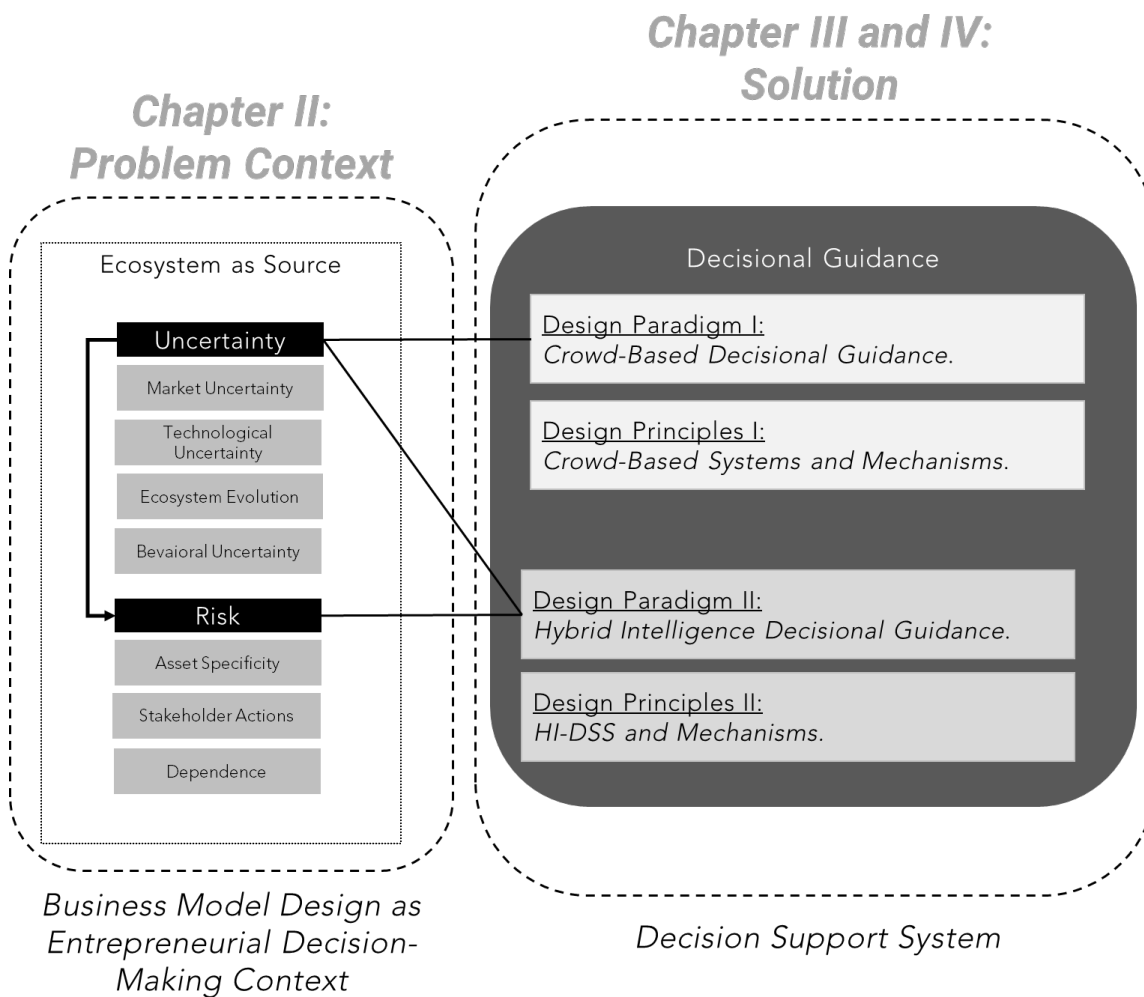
Chapter II: Problem Context

Ecosystem as Source

Uncertainty

Market Uncertainty

Technological Uncertainty

Ecosystem Evolution

Bevaioral Uncertainty

Risk

Asset Specificity

Stakeholder Actions

Dependence

Business Model Design as Entrepreneurial Decision-Making Context

Chapter III and IV: Solution

Decisional Guidance

Design Paradigm I:
*Crowd-Based Decisional Guidance.*

Design Principles I:
*Crowd-Based Systems and Mechanisms.*

Design Paradigm II:
*Hybrid Intelligence Decisional Guidance.*

Design Principles II:
*HI-DSS and Mechanisms.*

Decision Support System